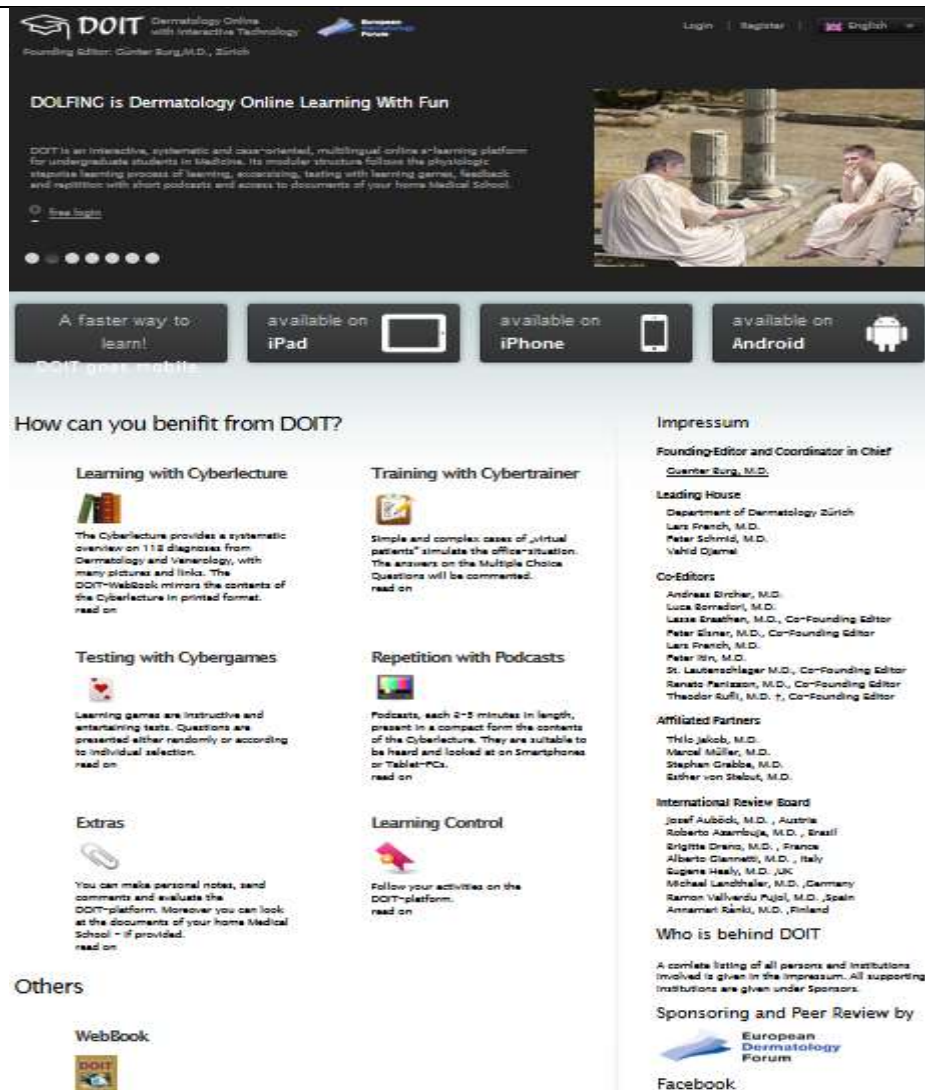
DOIT Dermatology Online with Interactive Technology

European Dermatology Forum

Login | Register | English

Founding Editor: Günter Burg,M.D., Zürich

DOLFING is Dermatology Online Learning With Fun

DOIT is an interactive, systematic and case-oriented, multilingual online e-learning platform for undergraduate students in Medicine. Its modular structure follows the physiologic stepwise learning process of learning, excercising, testing with learning games, feedback and repitition with short podcasts and access to documents of your home Medical School.

free login

A faster way to learn! DOIT goes mobile

available on iPad

available on iPhone

available on Android

How can you benifit from DOIT?

Learning with Cyberlecture

The Cyberlecture provides a systematic overview on 118 diagnoses from Dermatology and Venerology, with many pictures and links. The DOIT-WebBook mirrors the contents of the Cyberlecture in printed format.
read on

Training with Cybertrainer

Simple and complex cases of „virtual patients" simulate the office-situation. The answers on the Multiple Choice Questions will be commented.
read on

Testing with Cybergames

Learning games are instructive and entertaining tests. Questions are presented either randomly or according to individual selection.
read on

Repetition with Podcasts

Podcasts, each 2-5 minutes in length, present in a compact form the contents of the Cyberlecture. They are suitable to be heard and looked at on Smartphones or Tablet-PCs.
read on

Extras

You can make personal notes, send comments and evaluate the DOIT-platform. Moreover you can look at the documents of your home Medical School - if provided.
read on

Learning Control

Follow your activities on the DOIT-platform.
read on

Others

WebBook

Impressum

Founding-Editor and Coordinator in Chief
Guenter Burg, M.D.

Leading House
Department of Dermatology Zürich
Lars French, M.D.
Peter Schmid, M.D.
Vahid Djamei

Co-Editors
Andreas Bircher, M.D.
Luca Borradori, M.D.
Lasse Braathen, M.D., Co-Founding Editor
Peter Elsner, M.D., Co-Founding Editor
Lars French, M.D.
Peter Itin, M.D.
St. Lautenschlager M.D., Co-Founding Editor
Renato Panizzon, M.D., Co-Founding Editor
Theodor Rufli, M.D. †, Co-Founding Editor

Affiliated Partners
Thilo Jakob, M.D.
Marcel Müller, M.D.
Stephan Grabbe, M.D.
Esther von Stebut, M.D.

International Review Board
Josef Auböck, M.D. , Austria
Roberto Azambuja, M.D. , Brazil
Brigitte Dreno, M.D. , France
Alberto Giannetti, M.D. , Italy
Eugene Healy, M.D. ,UK
Michael Landthaler, M.D. ,Germany
Ramon Vallverdu Pujol, M.D. ,Spain
Annamari Ränki, M.D. ,Finland

Who is behind DOIT

A comlete listing of all persons and institutions involved is given in the Impressum. All supporting institutions are given under Sponsors.

Sponsoring and Peer Review by

European Dermatology Forum

Facebook